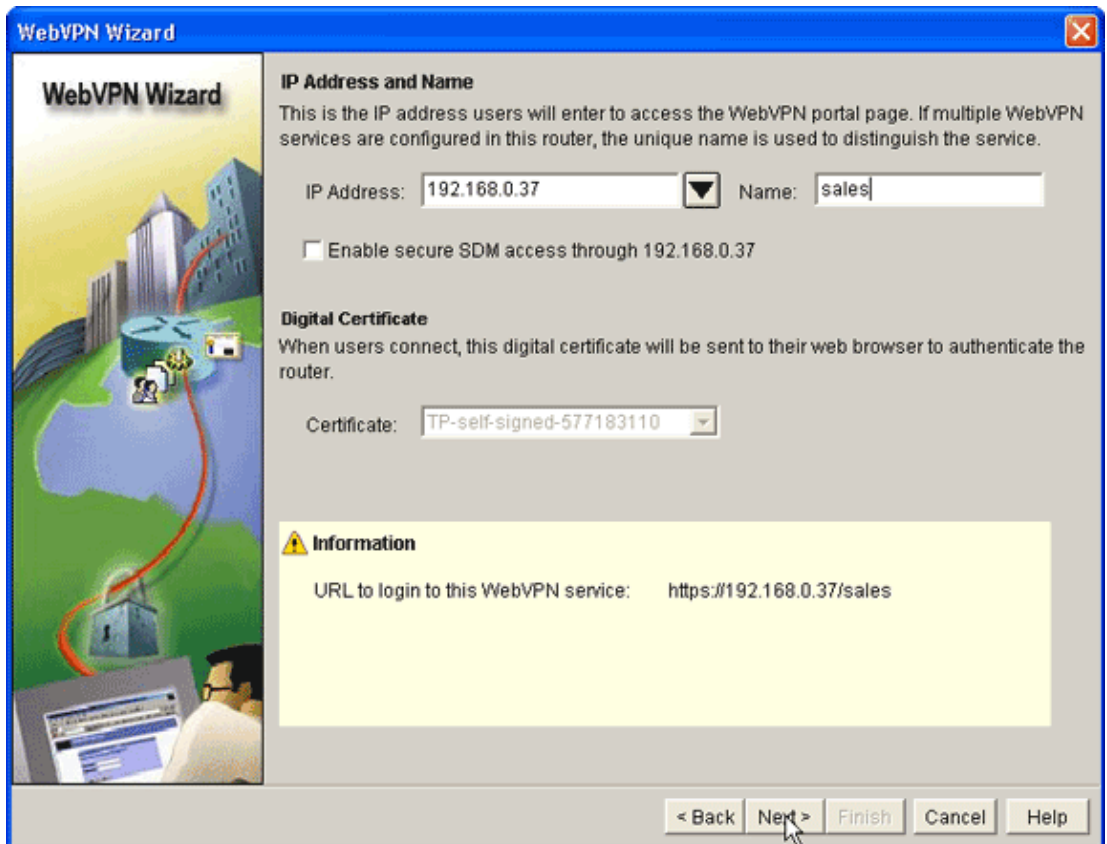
WebVPN Wizard

WebVPN Wizard

IP Address and Name
This is the IP address users will enter to access the WebVPN portal page. If multiple WebVPN services are configured in this router, the unique name is used to distinguish the service.

IP Address: 192.168.0.37 Name: sales

Enable secure SDM access through 192.168.0.37

Digital Certificate
When users connect, this digital certificate will be sent to their web browser to authenticate the router.

Certificate: TP-self-signed-577183110

Information

URL to login to this WebVPN service: https://192.168.0.37/sales

< Back Next > Finish Cancel Help